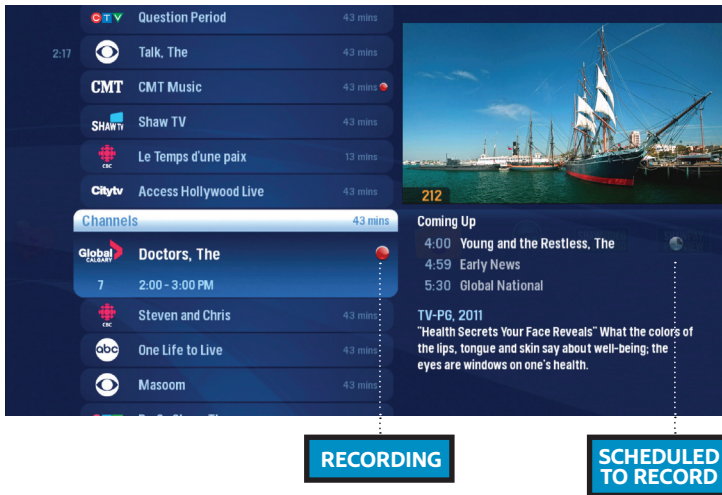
CTV Question Period 43 mins

2:17 Talk, The 43 mins

CMT CMT Music 43 mins

SHAW TV Shaw TV 43 mins

CBC Le Temps d'une paix 13 mins

Citytv Access Hollywood Live 43 mins

Channels 43 mins

Global CALGARY Doctors, The

7 2:00 - 3:00 PM

CBC Steven and Chris 43 mins

abc One Life to Live 43 mins

Masoom 43 mins

212

Coming Up

4:00 Young and the Restless, The

4:59 Early News

5:30 Global National

TV-PG, 2011

"Health Secrets Your Face Reveals" What the colors of the lips, tongue and skin say about well-being; the eyes are windows on one's health.

RECORDING

SCHEDULED TO RECORD